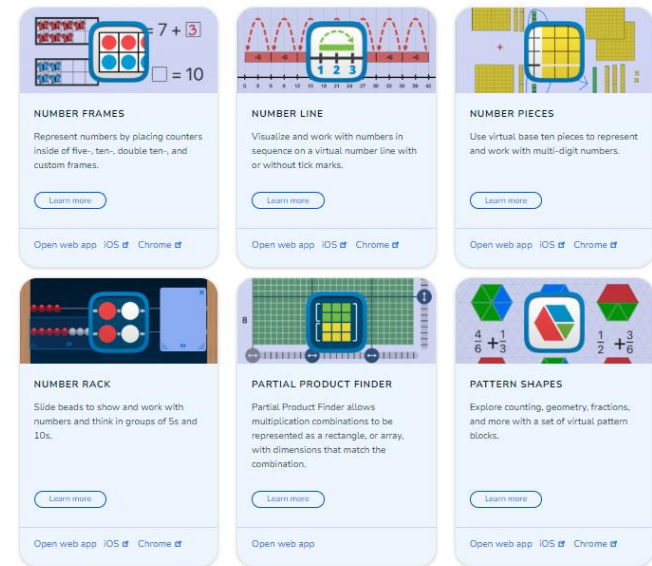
= 7 + 3

= 10

NUMBER FRAMES

Represent numbers by placing counters inside of five-, ten-, double ten-, and custom frames.

Learn more

Open web app iOS Chrome

-6 -6 -6

1 2 3

NUMBER LINE

Visualize and work with numbers in sequence on a virtual number line with or without tick marks.

Learn more

Open web app iOS Chrome

NUMBER PIECES

Use virtual base ten pieces to represent and work with multi-digit numbers.

Learn more

Open web app iOS Chrome

NUMBER RACK

Slide beads to show and work with numbers and think in groups of 5s and 10s.

Learn more

Open web app iOS Chrome

8

PARTIAL PRODUCT FINDER

Partial Product Finder allows multiplication combinations to be represented as a rectangle, or array, with dimensions that match the combination.

Learn more

Open web app

$\frac{4}{6}+\frac{1}{3}$ $\frac{1}{2}+\frac{3}{6}$

PATTERN SHAPES

Explore counting, geometry, fractions, and more with a set of virtual pattern blocks.

Learn more

Open web app iOS Chrome